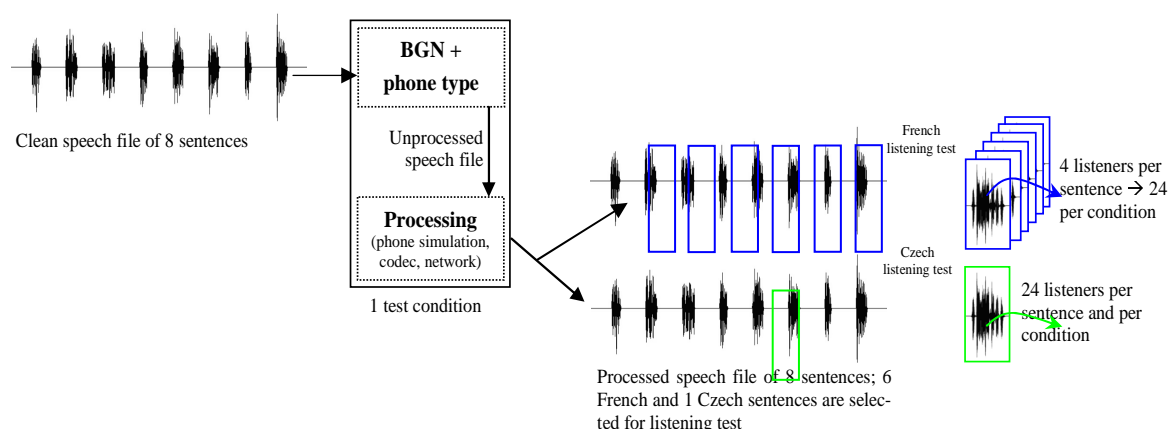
Clean speech file of 8 sentences

BGN + phone type

Unprocessed speech file

Processing
(phone simulation, codec, network)

1 test condition

French listening test

Czech listening test

4 listeners per sentence → 24 per condition

24 listeners per sentence and per condition

Processed speech file of 8 sentences; 6 French and 1 Czech sentences are selected for listening test